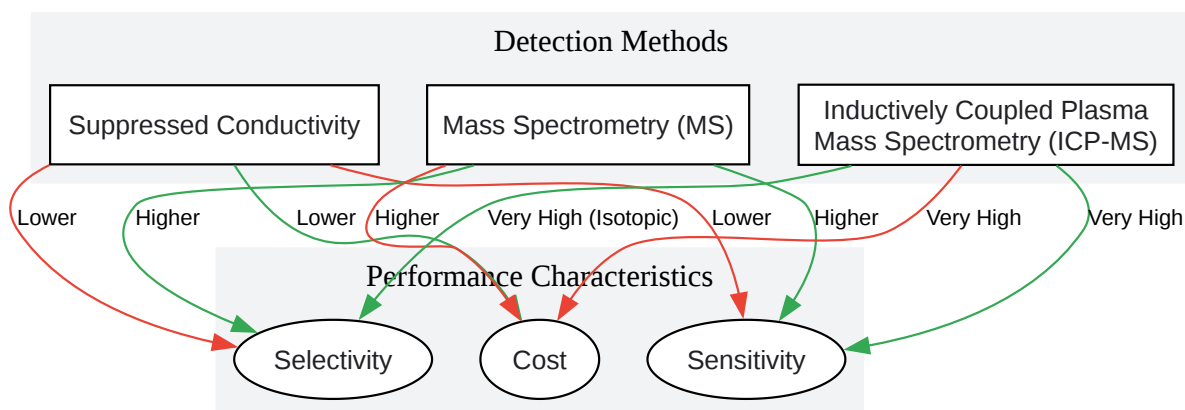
Detection Methods

Suppressed Conductivity

Mass Spectrometry (MS)

Inductively Coupled Plasma Mass Spectrometry (ICP-MS)

Lower

Higher

Lower

Higher

Very High (Isotopic)

Lower

Higher

Very High

Very High

Performance Characteristics

Selectivity

Cost

Sensitivity